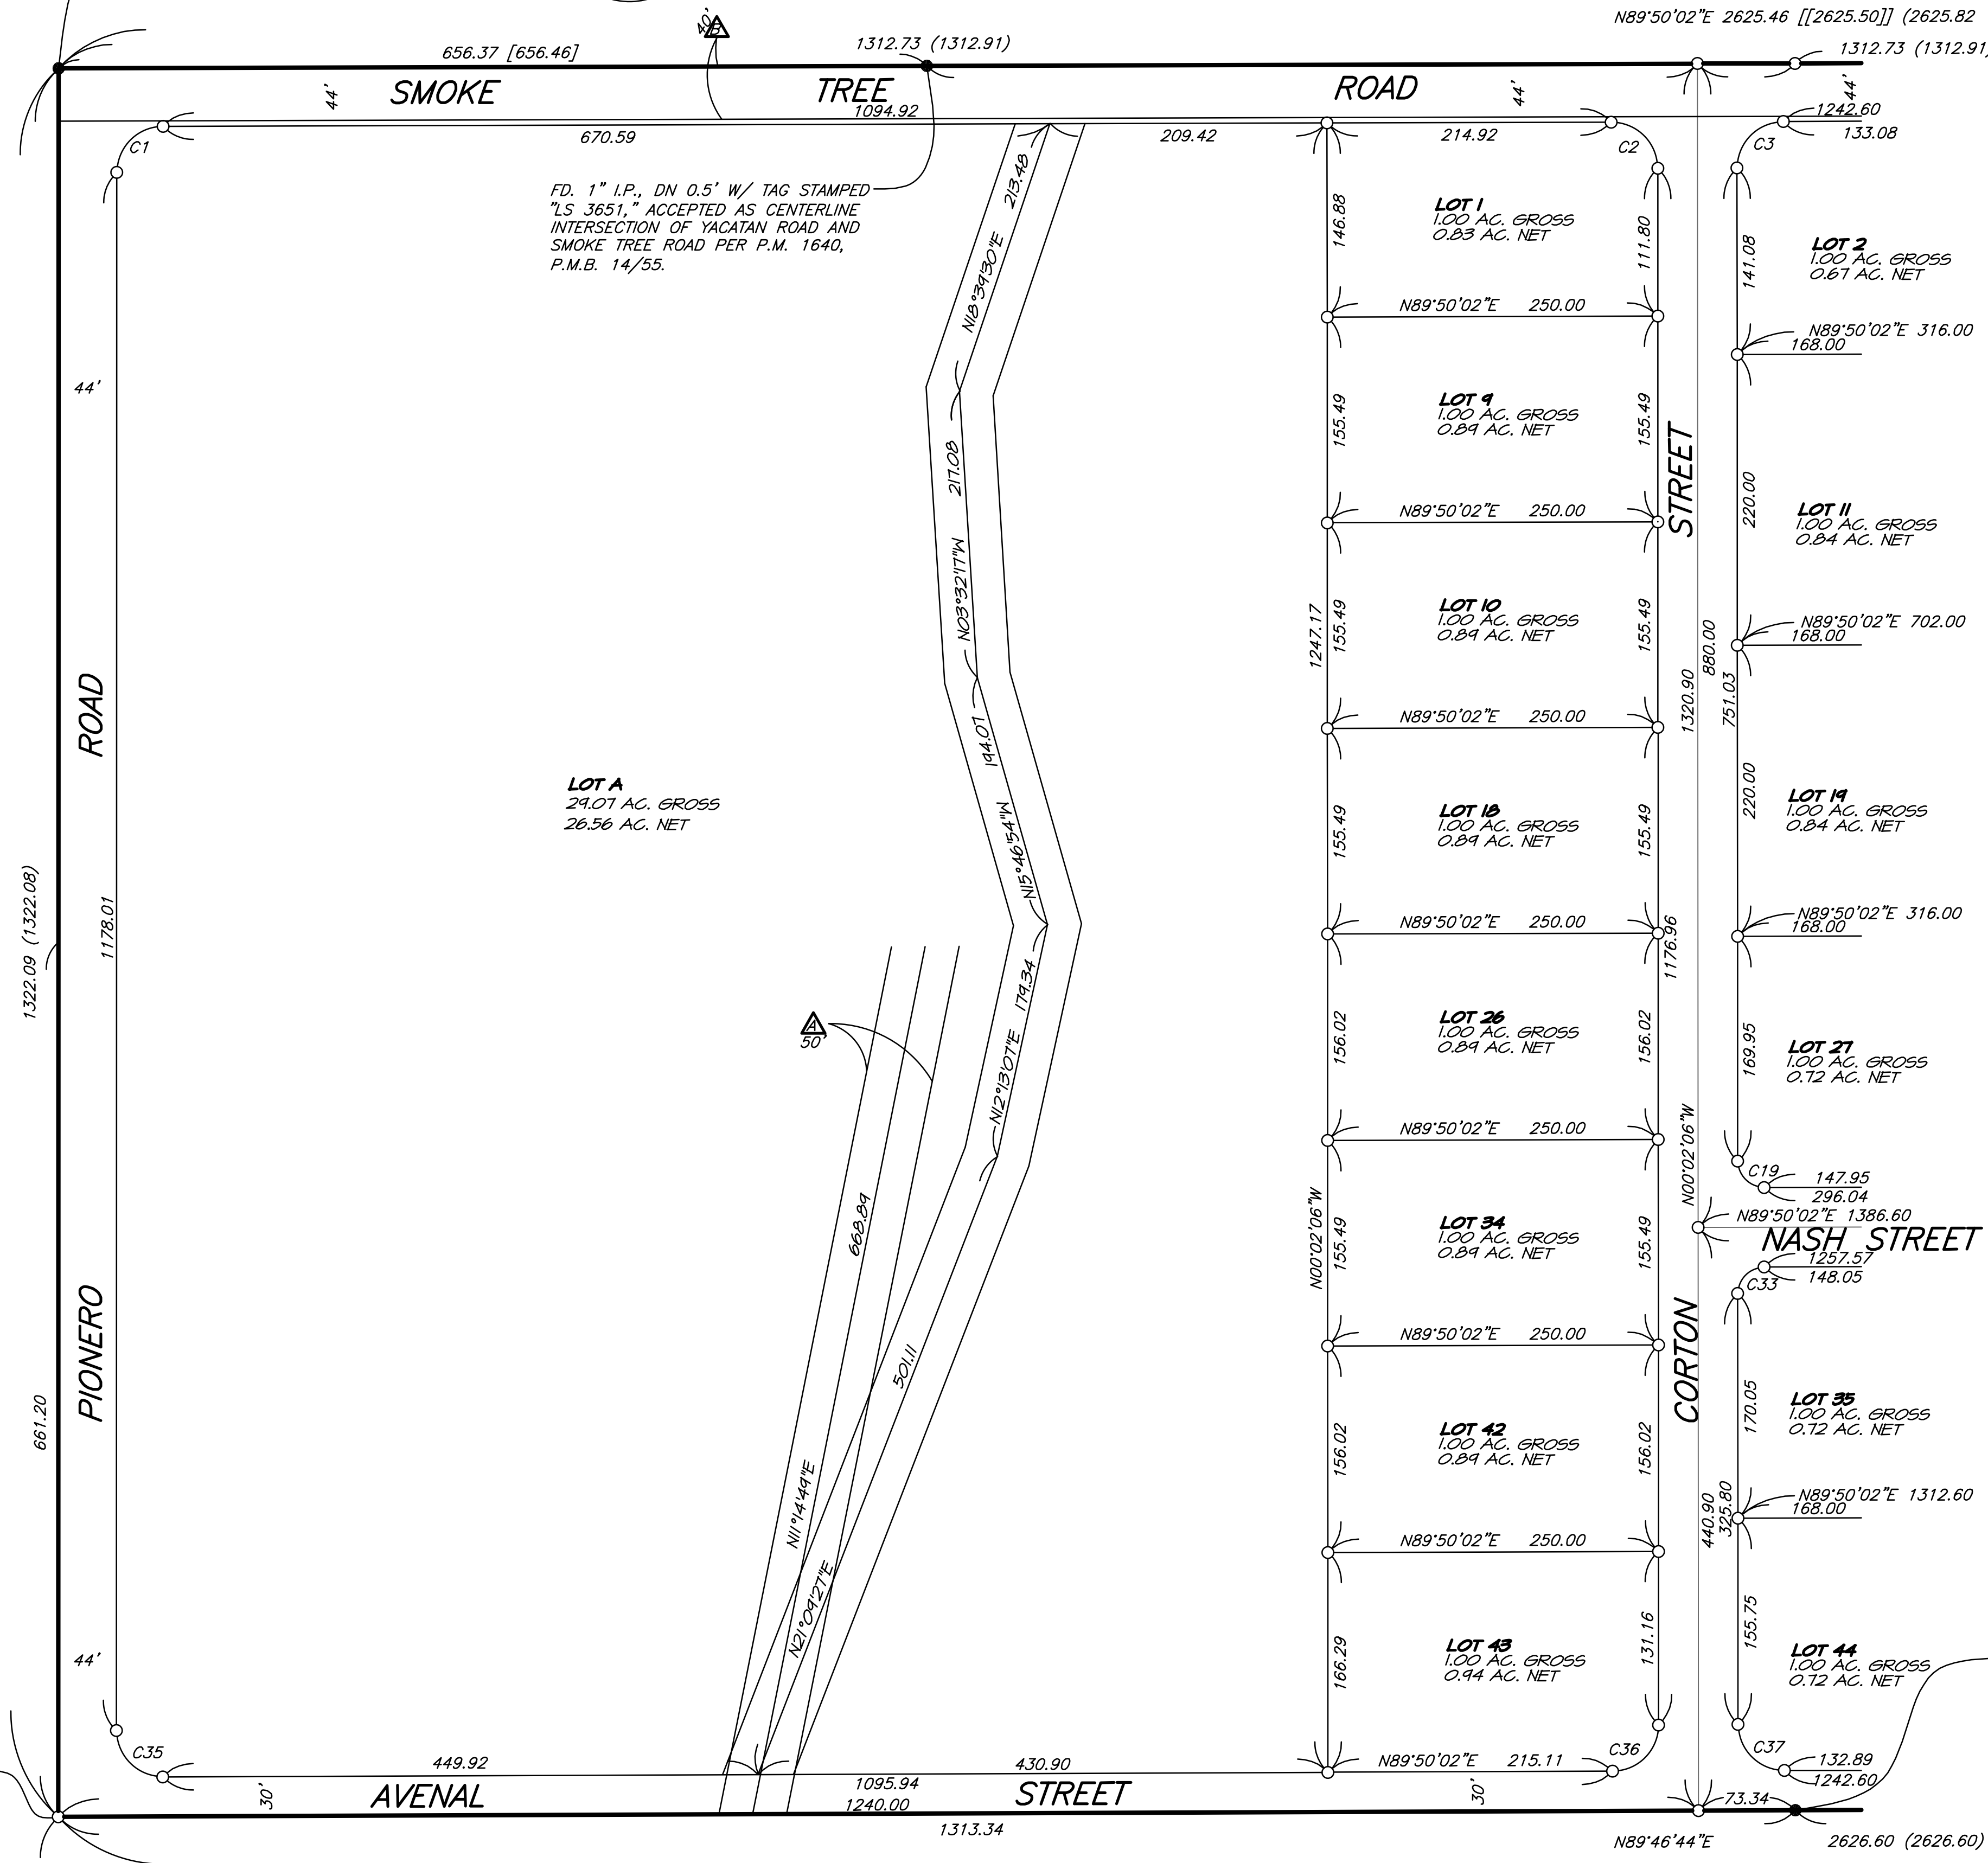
N89°50'02"E 2625.46 [[2625.50]] (2625.82

656.37 [656.46]

40' B

1312.73 (1312.91)

1312.73 (1312.91)

44'

SMOKE

TREE

ROAD

44'

44'

1094.92

1242.60

670.59

209.42

214.92

133.08

C1

C2

C3

FD. 1" I.P., DN 0.5' W/ TAG STAMPED "LS 3651," ACCEPTED AS CENTERLINE INTERSECTION OF YACATAN ROAD AND SMOKE TREE ROAD PER P.M. 1640, P.M.B. 14/55.

N18°39'30"E 213.48

146.88

LOT 1
1.00 AC. GROSS
0.83 AC. NET

111.80

141.08

LOT 2
1.00 AC. GROSS
0.67 AC. NET

N89°50'02"E 250.00

N89°50'02"E 316.00
168.00

44'

155.49

LOT 9
1.00 AC. GROSS
0.89 AC. NET

155.49

217.08

N03°32'17"W

STREET

220.00

LOT 11
1.00 AC. GROSS
0.84 AC. NET

N89°50'02"E 250.00

1247.17

155.49

LOT 10
1.00 AC. GROSS
0.89 AC. NET

155.49

N89°50'02"E 702.00
168.00

880.00

751.03

1320.90

N89°50'02"E 250.00

ROAD

194.07

LOT A
29.07 AC. GROSS
26.56 AC. NET

N15°46'54"W

155.49

LOT 18
1.00 AC. GROSS
0.89 AC. NET

155.49

220.00

LOT 19
1.00 AC. GROSS
0.84 AC. NET

1322.09 (1322.08)

1178.01

N89°50'02"E 250.00

1176.96

N89°50'02"E 316.00
168.00

4
50'

179.34

N12°13'07"E

156.02

LOT 26
1.00 AC. GROSS
0.89 AC. NET

156.02

169.95

LOT 27
1.00 AC. GROSS
0.72 AC. NET

N89°50'02"E 250.00

N00°02'06"W

C19

147.95

296.04

668.89

N00°02'06"W

155.49

LOT 34
1.00 AC. GROSS
0.89 AC. NET

155.49

N89°50'02"E 1386.60

NASH STREET

1257.57

C33

148.05

PIONERO

501.11

N89°50'02"E 250.00

CORTON

170.05

LOT 35
1.00 AC. GROSS
0.72 AC. NET

661.20

156.02

LOT 42
1.00 AC. GROSS
0.89 AC. NET

156.02

N11°14'49"E

N21°09'27"E

440.90

325.80

N89°50'02"E 1312.60
168.00

N89°50'02"E 250.00

44'

166.29

LOT 43
1.00 AC. GROSS
0.94 AC. NET

131.16

155.75

LOT 44
1.00 AC. GROSS
0.72 AC. NET

C35

449.92

430.90

N89°50'02"E 215.11

C36

C37

132.89

1242.60

30'

AVENAL

1095.94

1240.00

STREET

30'

73.34

1313.34

N89°46'44"E

2626.60 (2626.60)